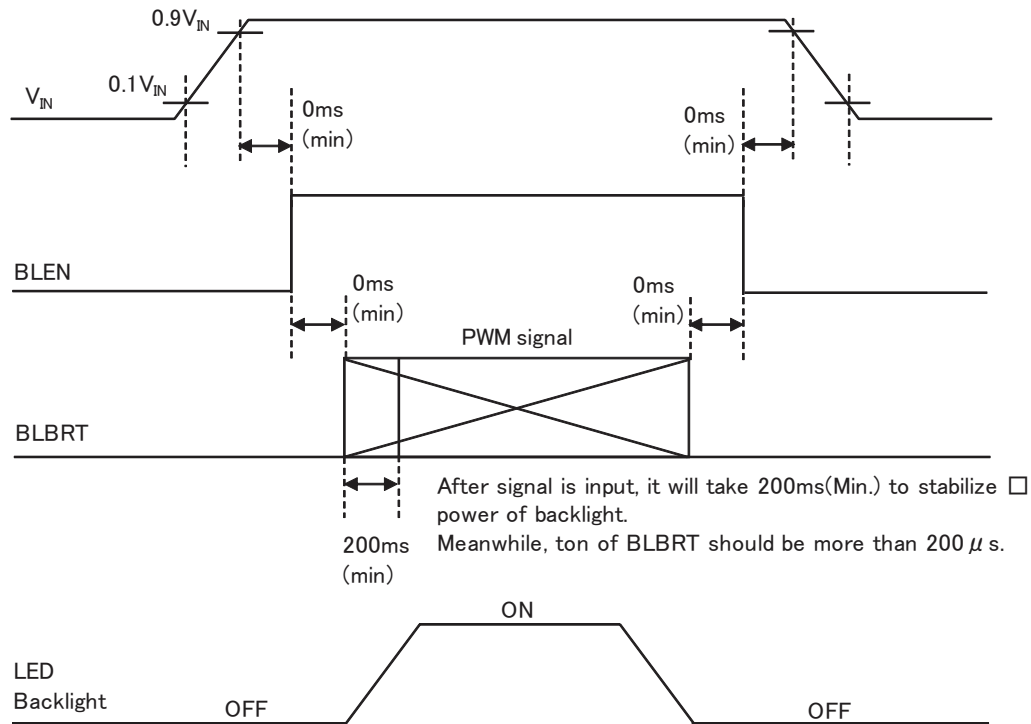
0.9$V_{IN}$

$V_{IN}$

0.1$V_{IN}$

0ms (min)

0ms (min)

BLEN

0ms (min)

0ms (min)

PWM signal

BLBRT

After signal is input, it will take 200ms(Min.) to stabilize □ power of backlight.
Meanwhile, ton of BLBRT should be more than 200 $\mu$ s.

200ms (min)

ON

LED Backlight

OFF

OFF